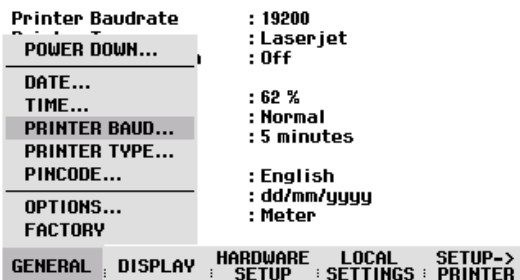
Printer Baudrate : 19200
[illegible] : Laserjet
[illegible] : Off

POWER DOWN...
DATE...
TIME...
PRINTER BAUD...
PRINTER TYPE...
PINCODE...
OPTIONS...
FACTORY

: 62 %
: Normal
: 5 minutes

: English
: dd/mm/yyyy
: Meter

GENERAL | DISPLAY | HARDWARE SETUP | LOCAL SETTINGS | SETUP-> PRINTER